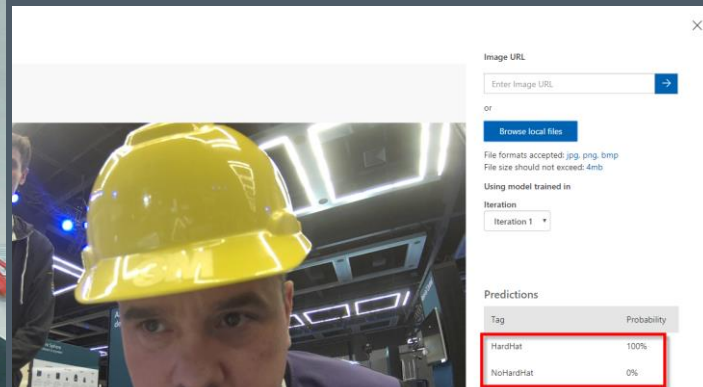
Image URL

Enter Image URL

or

Browse local files

File formats accepted: jpg, png, bmp
File size should not exceed: 4mb

Using model trained in

Iteration

Iteration 1

Predictions

| Tag | Probability |
|---|---|
| HardHat | 100% |
| NoHardHat | 0% |